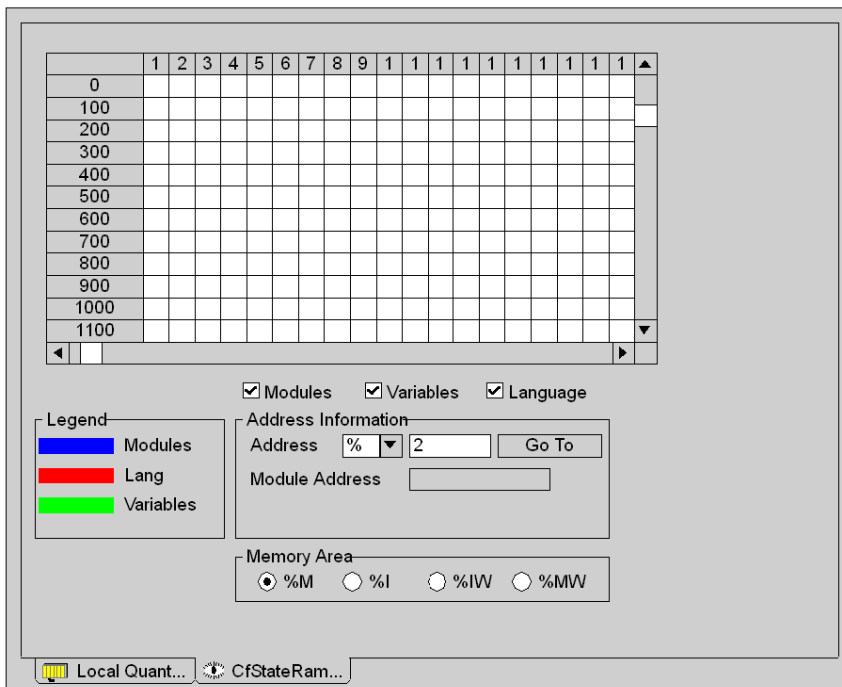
| | 1 | 2 | 3 | 4 | 5 | 6 | 7 | 8 | 9 | 1 | 1 | 1 | 1 | 1 | 1 | 1 | 1 | 1 | 1 |
|---|---|---|---|---|---|---|---|---|---|---|---|---|---|---|---|---|---|---|---|
| 0 | | | | | | | | | | | | | | | | | | | |
| 100 | | | | | | | | | | | | | | | | | | | |
| 200 | | | | | | | | | | | | | | | | | | | |
| 300 | | | | | | | | | | | | | | | | | | | |
| 400 | | | | | | | | | | | | | | | | | | | |
| 500 | | | | | | | | | | | | | | | | | | | |
| 600 | | | | | | | | | | | | | | | | | | | |
| 700 | | | | | | | | | | | | | | | | | | | |
| 800 | | | | | | | | | | | | | | | | | | | |
| 900 | | | | | | | | | | | | | | | | | | | |
| 1000 | | | | | | | | | | | | | | | | | | | |
| 1100 | | | | | | | | | | | | | | | | | | | |

☑ Modules ☑ Variables ☑ Language

Legend
Modules
Lang
Variables

Address Information
Address % 2 Go To
Module Address

Memory Area
%M %I %IW %MW

Local Quant... CfStateRam...